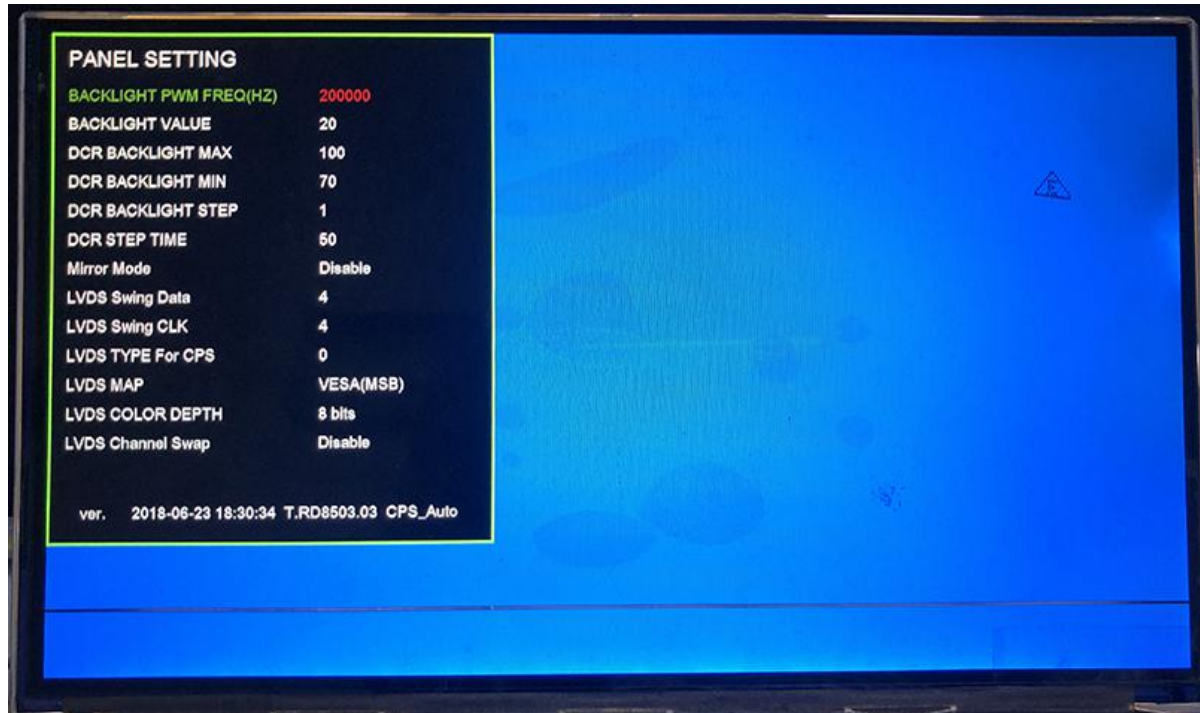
PANEL SETTING

| | |
|---|---|
| BACKLIGHT PWM FREQ(HZ) | 200000 |
| BACKLIGHT VALUE | 20 |
| DCR BACKLIGHT MAX | 100 |
| DCR BACKLIGHT MIN | 70 |
| DCR BACKLIGHT STEP | 1 |
| DCR STEP TIME | 50 |
| Mirror Mode | Disable |
| LVDS Swing Data | 4 |
| LVDS Swing CLK | 4 |
| LVDS TYPE For CPS | 0 |
| LVDS MAP | VESA(MSB) |
| LVDS COLOR DEPTH | 8 bits |
| LVDS Channel Swap | Disable |

ver. 2018-06-23 18:30:34 T.RD8503.03 CPS_Auto

E